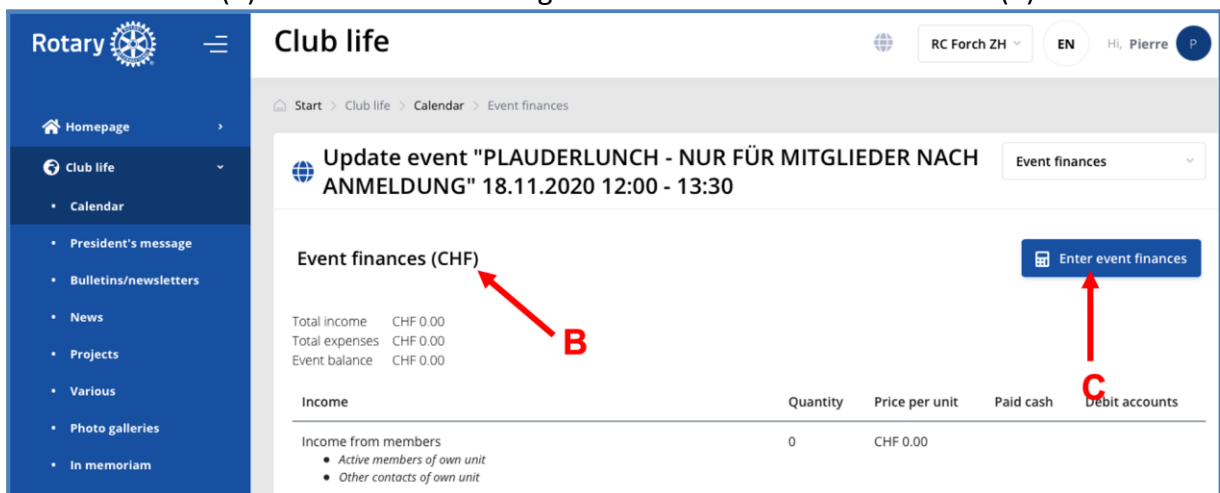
Rotary

Homepage

Club life

• Calendar

• President's message

• Bulletins/newsletters

• News

• Projects

• Various

• Photo galleries

• In memoriam

Club life

RC Forch ZH

EN

Hi, Pierre

P

Start > Club life > Calendar > Event finances

Update event "PLAUDERLUNCH - NUR FÜR MITGLIEDER NACH ANMELDUNG" 18.11.2020 12:00 - 13:30

Event finances

Event finances (CHF)

Enter event finances

B

C

Total income CHF 0.00
Total expenses CHF 0.00
Event balance CHF 0.00

| Income | Quantity | Price per unit | Paid cash | Debit accounts |
|---|---|---|---|---|
| Income from members<br>• Active members of own unit<br>• Other contacts of own unit | 0 | CHF 0.00 | | |